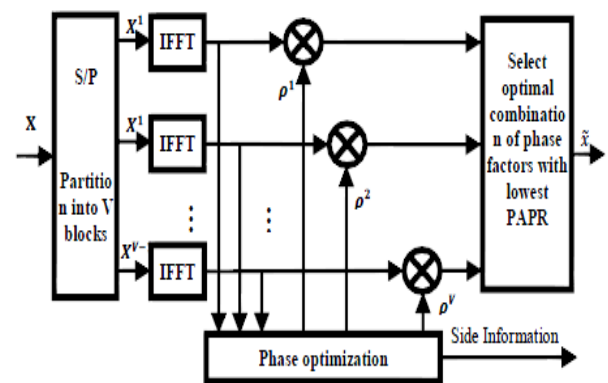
X

S/P

Partition into V blocks

$X^1$

$X^1$

$X^{V-}$

IFFT

IFFT

IFFT

⋮

⋮

$\rho^1$

$\rho^2$

$\rho^V$

Select optimal combination of phase factors with lowest PAPR

$\tilde{x}$

Phase optimization

Side Information